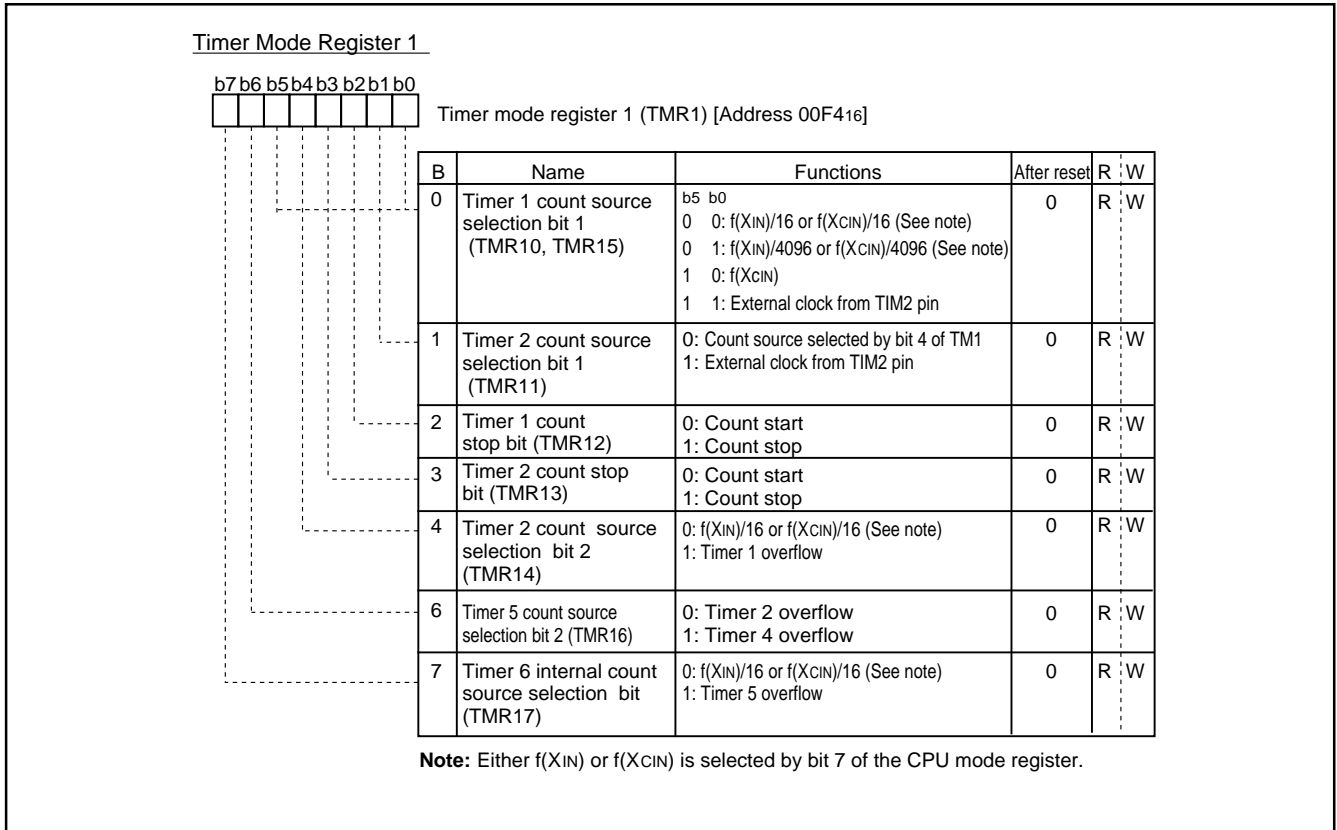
Timer Mode Register 1

b7 b6 b5 b4 b3 b2 b1 b0

Timer mode register 1 (TMR1) [Address 00F4$_{16}$]

| B | Name | Functions | After reset | R | W |
|---|---|---|---|---|---|
| 0 | Timer 1 count source selection bit 1 (TMR10, TMR15) | b5 b0<br>0 0: f(XIN)/16 or f(XCIN)/16 (See note)<br>0 1: f(XIN)/4096 or f(XCIN)/4096 (See note)<br>1 0: f(XCIN)<br>1 1: External clock from TIM2 pin | 0 | R | W |
| 1 | Timer 2 count source selection bit 1 (TMR11) | 0: Count source selected by bit 4 of TM1<br>1: External clock from TIM2 pin | 0 | R | W |
| 2 | Timer 1 count stop bit (TMR12) | 0: Count start<br>1: Count stop | 0 | R | W |
| 3 | Timer 2 count stop bit (TMR13) | 0: Count start<br>1: Count stop | 0 | R | W |
| 4 | Timer 2 count source selection bit 2 (TMR14) | 0: f(XIN)/16 or f(XCIN)/16 (See note)<br>1: Timer 1 overflow | 0 | R | W |
| 6 | Timer 5 count source selection bit 2 (TMR16) | 0: Timer 2 overflow<br>1: Timer 4 overflow | 0 | R | W |
| 7 | Timer 6 internal count source selection bit (TMR17) | 0: f(XIN)/16 or f(XCIN)/16 (See note)<br>1: Timer 5 overflow | 0 | R | W |

**Note:** Either f(XIN) or f(XCIN) is selected by bit 7 of the CPU mode register.